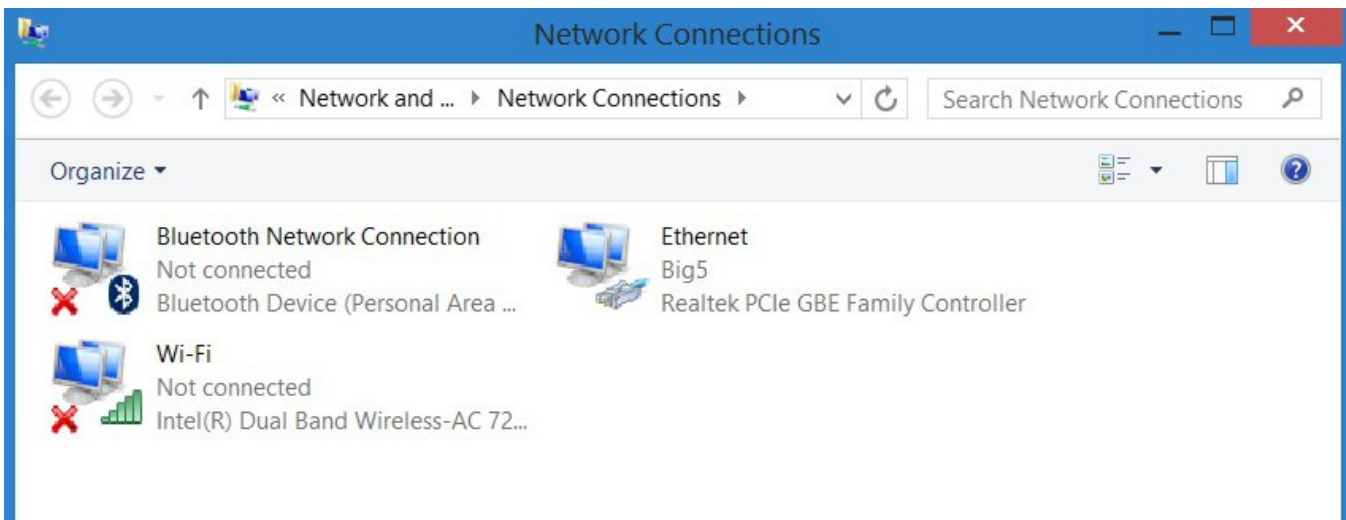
Network Connections

« Network and ... ▸ Network Connections ▸

Search Network Connections

Organize ▾

Bluetooth Network Connection
Not connected
Bluetooth Device (Personal Area ...

Ethernet
Big5
Realtek PCIe GBE Family Controller

Wi-Fi
Not connected
Intel(R) Dual Band Wireless-AC 72...